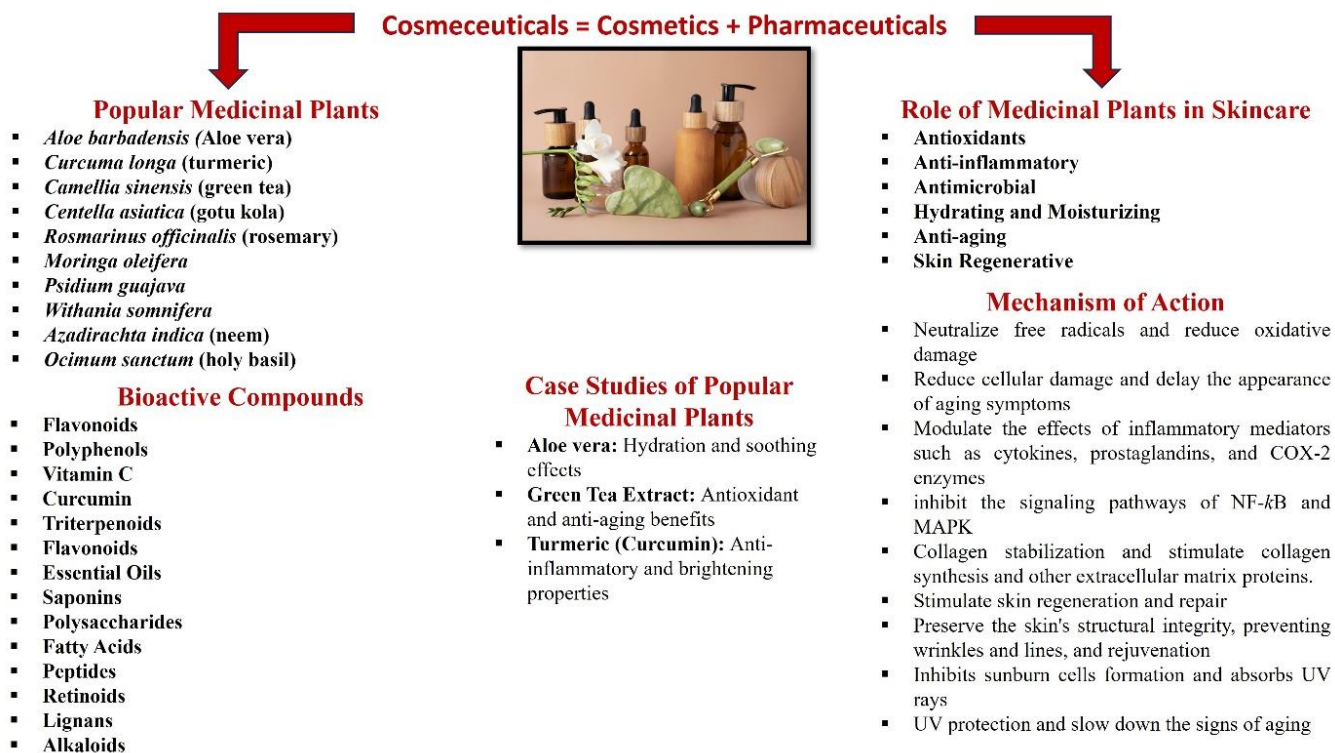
Cosmeceuticals = Cosmetics + Pharmaceuticals

Popular Medicinal Plants

- Aloe barbadensis (Aloe vera)
- Curcuma longa (turmeric)
- Camellia sinensis (green tea)
- Centella asiatica (gotu kola)
- Rosmarinus officinalis (rosemary)
- Moringa oleifera
- Psidium guajava
- Withania somnifera
- Azadirachta indica (neem)
- Ocimum sanctum (holy basil)

Bioactive Compounds

- Flavonoids
- Polyphenols
- Vitamin C
- Curcumin
- Triterpenoids
- Flavonoids
- Essential Oils
- Saponins
- Polysaccharides
- Fatty Acids
- Peptides
- Retinoids
- Lignans
- Alkaloids

Case Studies of Popular Medicinal Plants

- Aloe vera: Hydration and soothing effects
- Green Tea Extract: Antioxidant and anti-aging benefits
- Turmeric (Curcumin): Anti-inflammatory and brightening properties

Role of Medicinal Plants in Skincare

- Antioxidants
- Anti-inflammatory
- Antimicrobial
- Hydrating and Moisturizing
- Anti-aging
- Skin Regenerative

Mechanism of Action

- Neutralize free radicals and reduce oxidative damage
- Reduce cellular damage and delay the appearance of aging symptoms
- Modulate the effects of inflammatory mediators such as cytokines, prostaglandins, and COX-2 enzymes
- inhibit the signaling pathways of NF-$k$B and MAPK
- Collagen stabilization and stimulate collagen synthesis and other extracellular matrix proteins.
- Stimulate skin regeneration and repair
- Preserve the skin's structural integrity, preventing wrinkles and lines, and rejuvenation
- Inhibits sunburn cells formation and absorbs UV rays
- UV protection and slow down the signs of aging